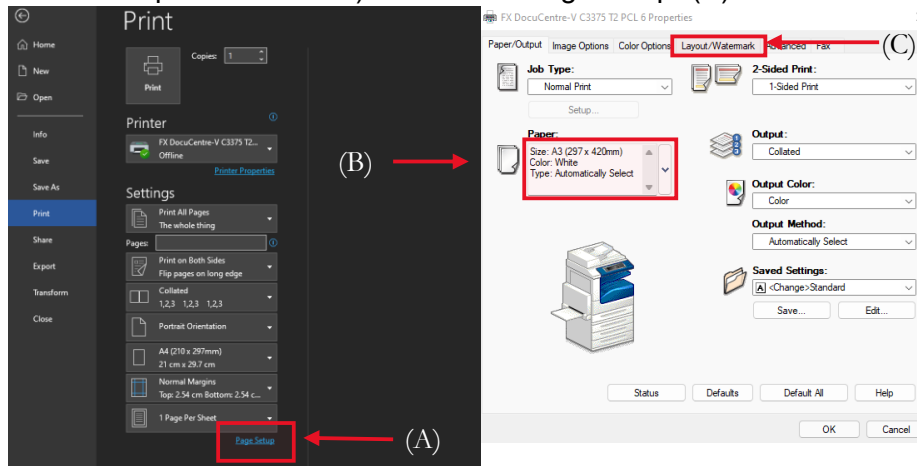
Home
New
Open
Info
Save
Save As
Print
Share
Export
Transform
Close

Print

Copies: 1

Print

Printer
FX DocuCentre-V C3375 T2...
Offline
Printer Properties

Settings
Print All Pages
The whole thing
Pages:
Print on Both Sides
Flip pages on long edge
Collated
1,2,3 1,2,3 1,2,3
Portrait Orientation
A4 (210 x 297mm)
21 cm x 29.7 cm
Normal Margins
Top: 2.54 cm Bottom: 2.54 c...
1 Page Per Sheet
Page Setup

(A)

(B)

FX DocuCentre-V C3375 T2 PCL 6 Properties

Paper/Output | Image Options | Color Options | Layout/Watermark | Advanced | Fax

(C)

Job Type:
Normal Print
Setup...

2-Sided Print:
1-Sided Print

Paper:
Size: A3 (297 x 420mm)
Color: White
Type: Automatically Select

Output:
Collated

Output Color:
Color

Output Method:
Automatically Select

Saved Settings:
<Change>Standard
Save... Edit...

Status Defaults Default All Help

OK Cancel